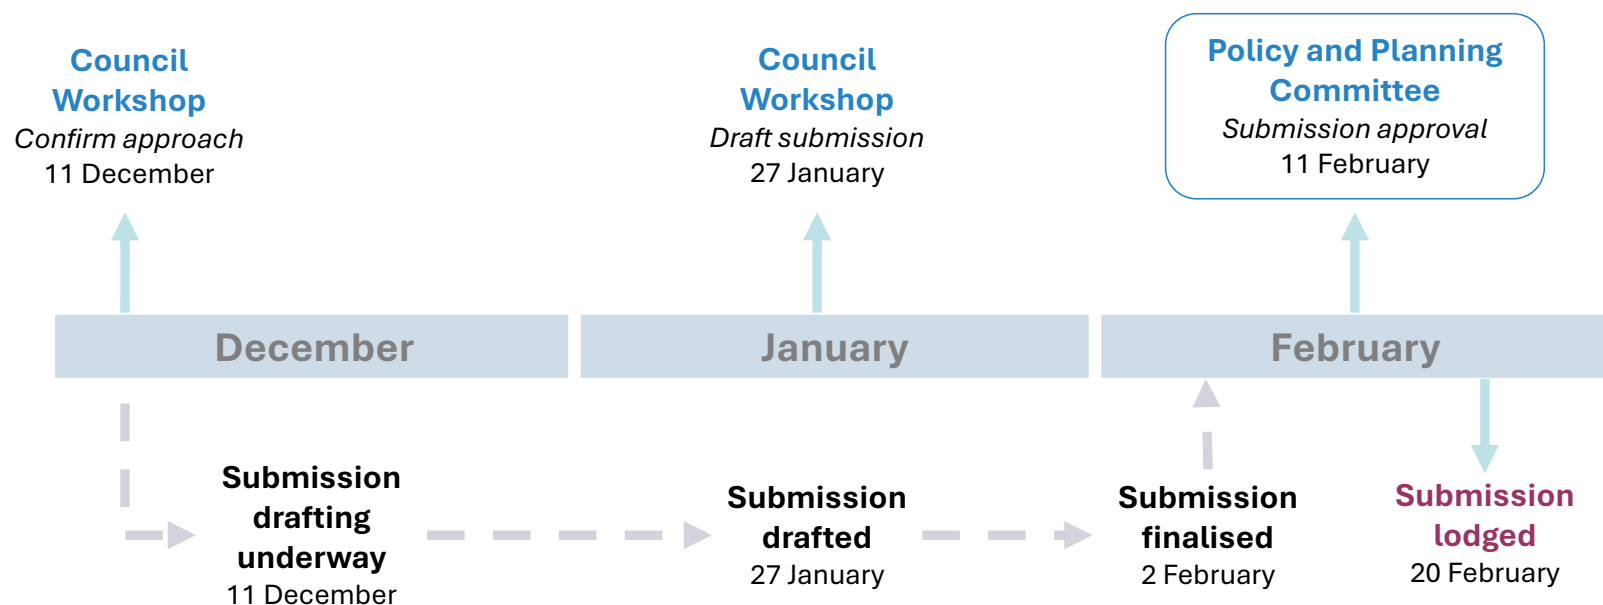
Council Workshop
Confirm approach
11 December

Council Workshop
Draft submission
27 January

Policy and Planning Committee
Submission approval
11 February

December

January

February

Submission drafting underway
11 December

Submission drafted
27 January

Submission finalised
2 February

Submission lodged
20 February